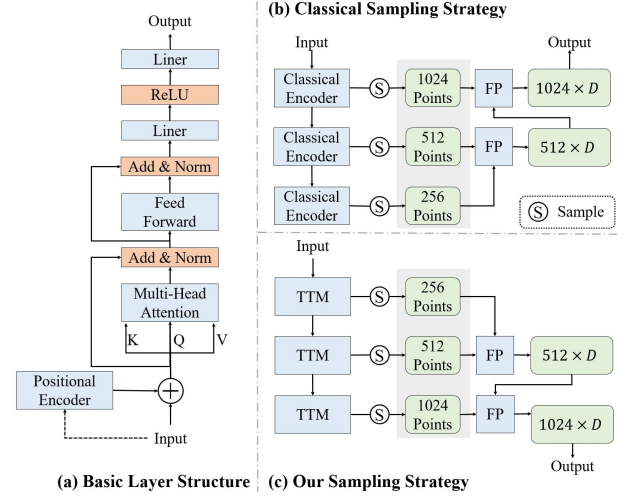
Output

Liner

ReLU

Liner

Add & Norm

Feed Forward

Add & Norm

Multi-Head Attention

K Q V

Positional Encoder

Input

(a) Basic Layer Structure

(b) Classical Sampling Strategy

Input

Classical Encoder

S

1024 Points

FP

Output

$1024 \times D$

Classical Encoder

S

512 Points

FP

$512 \times D$

Classical Encoder

S

256 Points

S Sample

Input

TTM

S

256 Points

TTM

S

512 Points

FP

$512 \times D$

TTM

S

1024 Points

FP

$1024 \times D$

Output

(c) Our Sampling Strategy